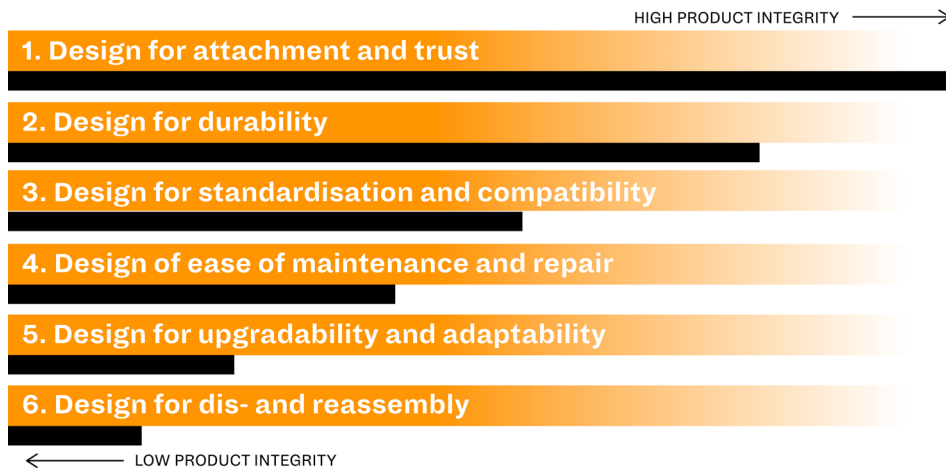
HIGH PRODUCT INTEGRITY

1. Design for attachment and trust

2. Design for durability

3. Design for standardisation and compatibility

4. Design of ease of maintenance and repair

5. Design for upgradability and adaptability

6. Design for dis- and reassembly

LOW PRODUCT INTEGRITY